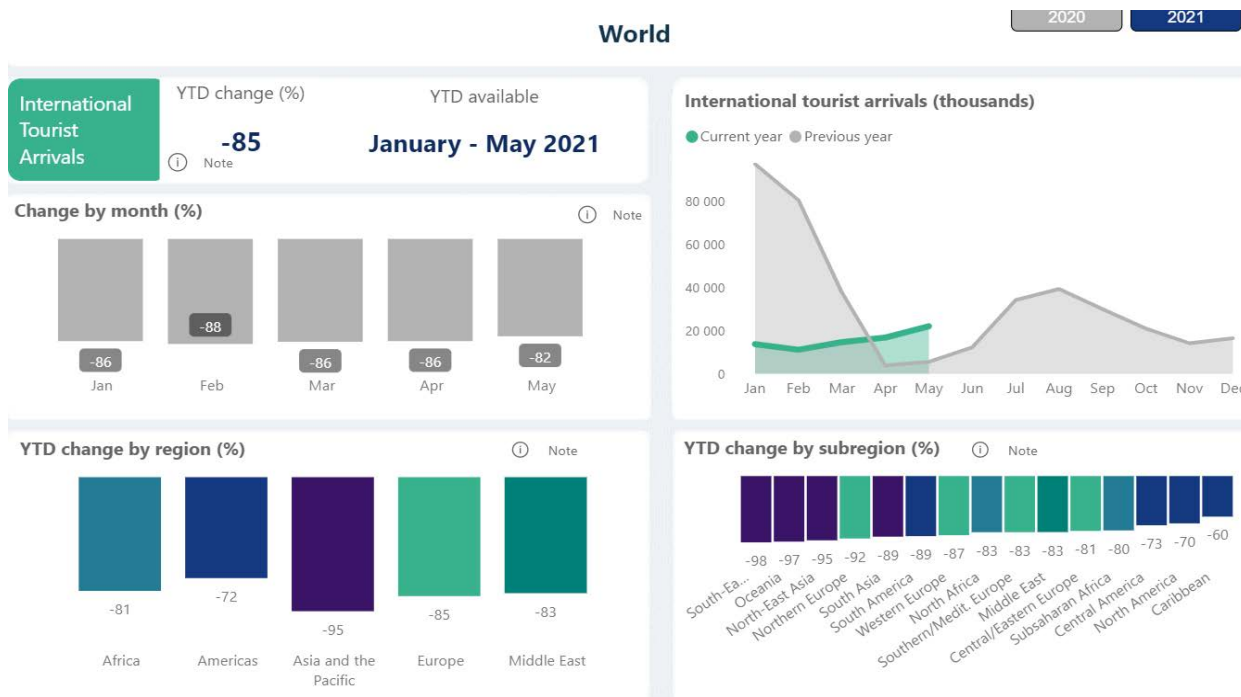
2020 2021

World

International Tourist Arrivals

YTD change (%)

-85

ⓘ Note

YTD available

January - May 2021

Change by month (%) ⓘ Note

-86 Jan
-88 Feb
-86 Mar
-86 Apr
-82 May

International tourist arrivals (thousands)

● Current year ● Previous year

80 000
60 000
40 000
20 000
0

Jan Feb Mar Apr May Jun Jul Aug Sep Oct Nov Dec

YTD change by region (%) ⓘ Note

-81 Africa
-72 Americas
-95 Asia and the Pacific
-85 Europe
-83 Middle East

YTD change by subregion (%) ⓘ Note

-98 South-Ea...
-97 Oceania
-95 North-East Asia
-92 Northern Europe
-89 South Asia
-89 South America
-87 Western Europe
-83 North Africa
-83 Southern/Medit. Europe
-83 Middle East
-81 Central/Eastern Europe
-80 Subsaharan Africa
-73 Central America
-70 North America
-60 Caribbean